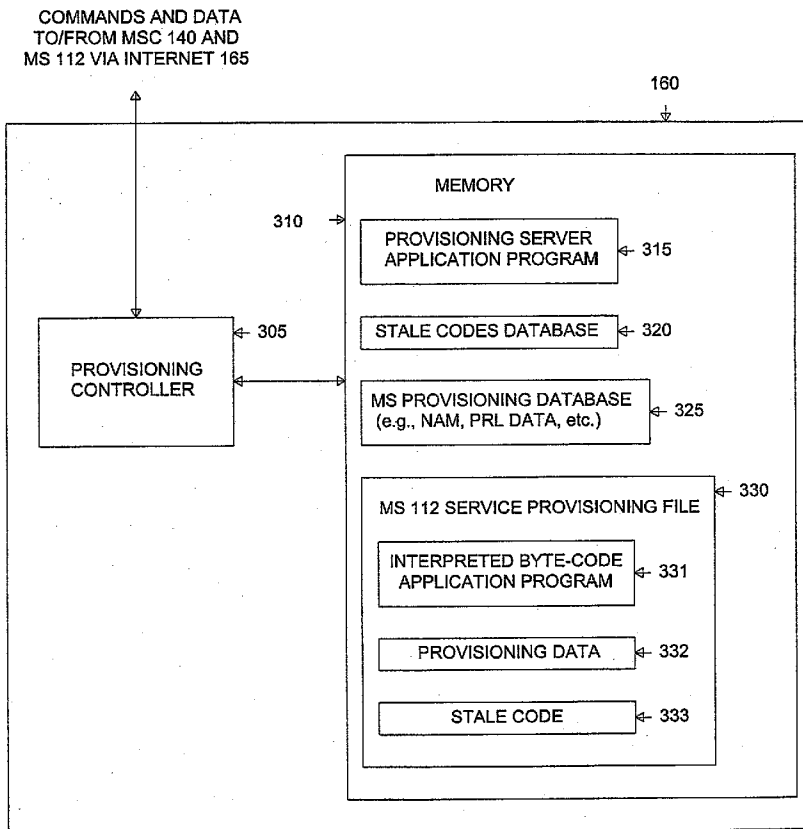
COMMANDS AND DATA TO/FROM MSC 140 AND MS 112 VIA INTERNET 165

160

MEMORY

310

PROVISIONING SERVER APPLICATION PROGRAM

315

PROVISIONING CONTROLLER

305

STALE CODES DATABASE

320

MS PROVISIONING DATABASE (e.g., NAM, PRL DATA, etc.)

325

MS 112 SERVICE PROVISIONING FILE

330

INTERPRETED BYTE-CODE APPLICATION PROGRAM

331

PROVISIONING DATA

332

STALE CODE

333